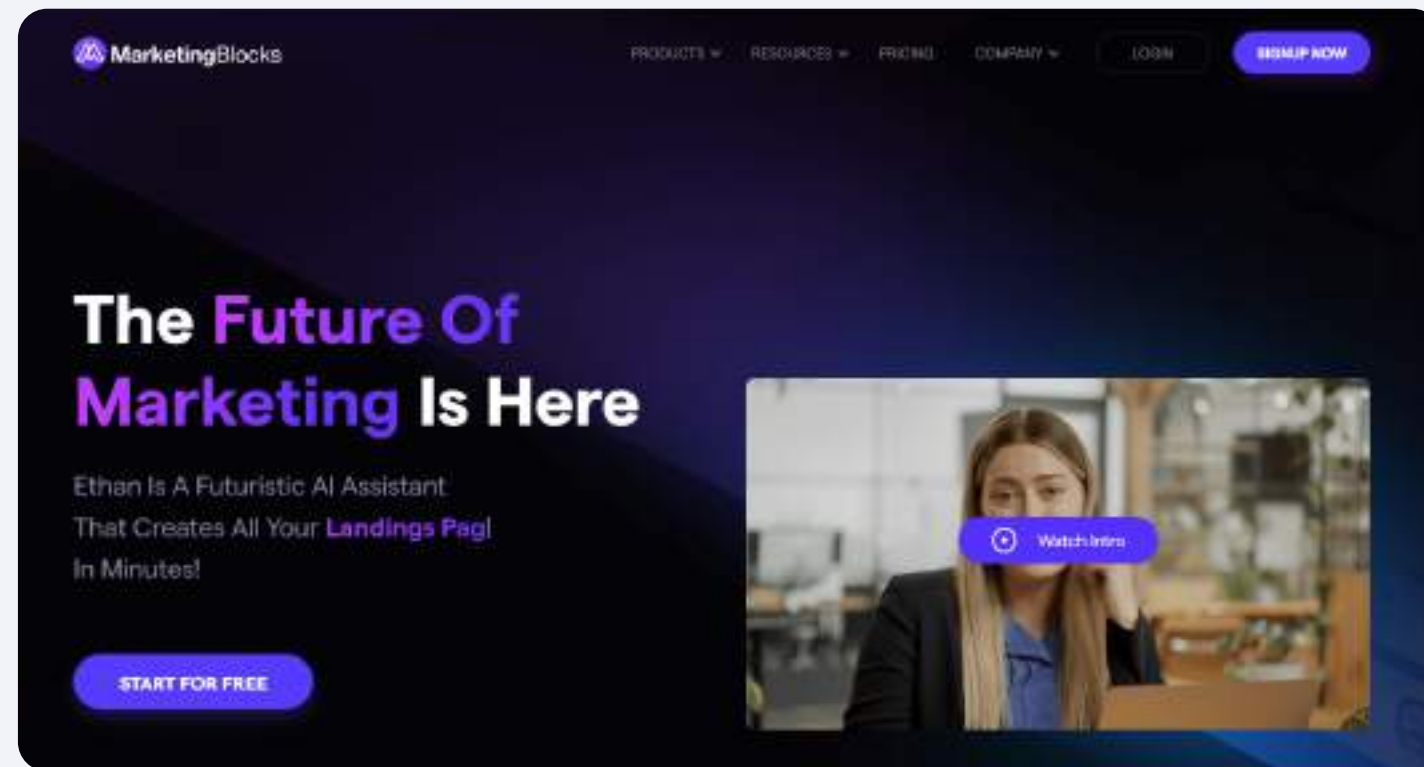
MarketingBlocks

PRODUCTS RESOURCES PRICING COMPANY LOGIN SIGNUP NOW

The Future Of Marketing Is Here

Ethan Is A Futuristic AI Assistant That Creates All Your Landings Pag| In Minutes!

START FOR FREE

Watch Intro